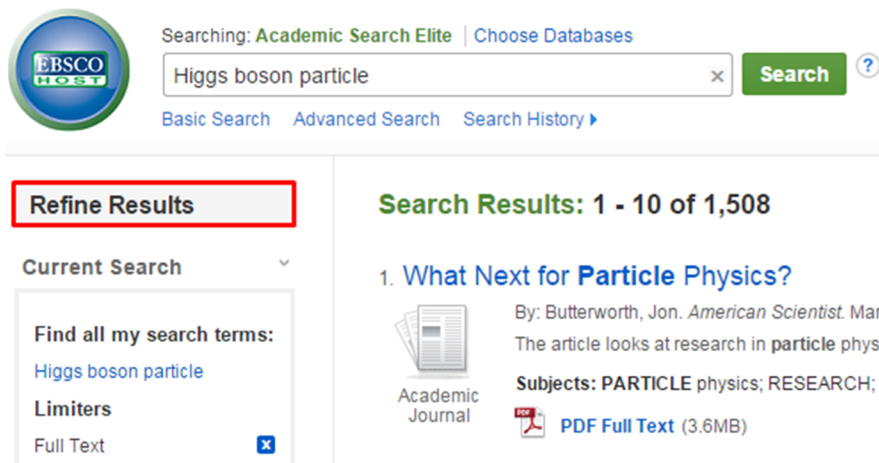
EBSCO HOST

Searching: Academic Search Elite | Choose Databases

Higgs boson particle ×

Search

?

Basic Search   Advanced Search   Search History ▸

Refine Results

Current Search

Find all my search terms:

Higgs boson particle

Limiters

Full Text ×

Search Results: 1 - 10 of 1,508

1. What Next for Particle Physics?

By: Butterworth, Jon. American Scientist. Mar

The article looks at research in particle phys

Subjects: PARTICLE physics; RESEARCH;

Academic Journal

PDF Full Text (3.6MB)